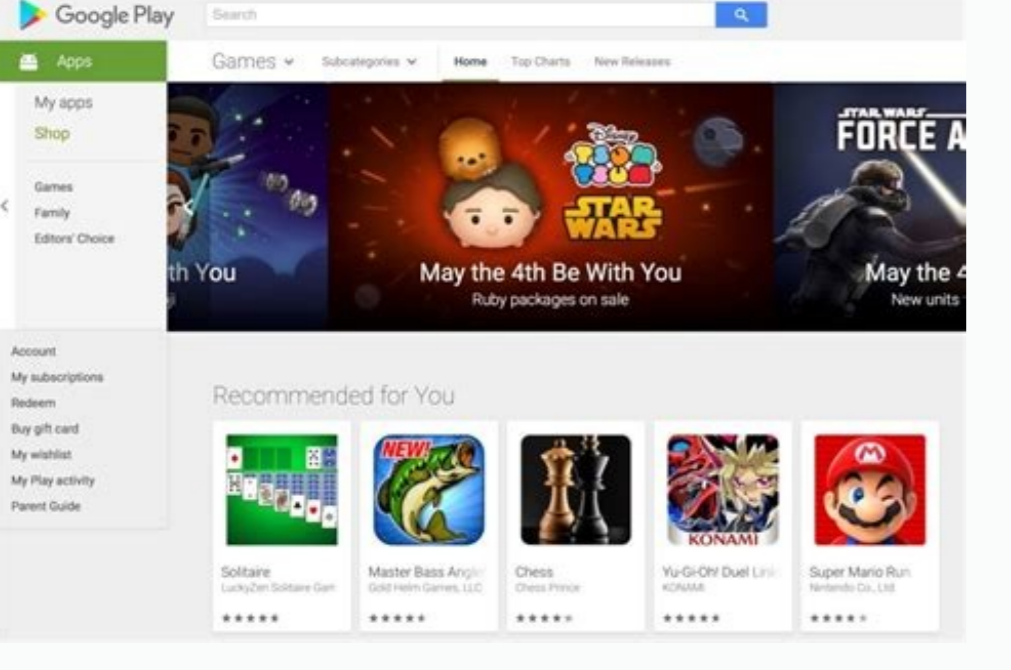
Google Play

Search

Apps

My apps

Shop

Games

Family

Editors' Choice

Account

My subscriptions

Redeem

Buy gift card

My wishlist

My Play activity

Parent Guide

Games

Subcategories

Home

Top Charts

New Releases

th You

Disney TSUM TSUM

STAR WARS

May the 4th Be With You

Ruby packages on sale

STAR WARS

FORCE A

May the 4

New units

Recommended for You

NEW!

KONAMI

Solitaire

LuckyZen Solitaire Gam

Master Bass Angl

Gold Helm Games, LLC

Chess

Chess Prince

Yu-Gi-Oh! Duel Lin

KONAMI

Super Mario Run

Nintendo Co., Ltd